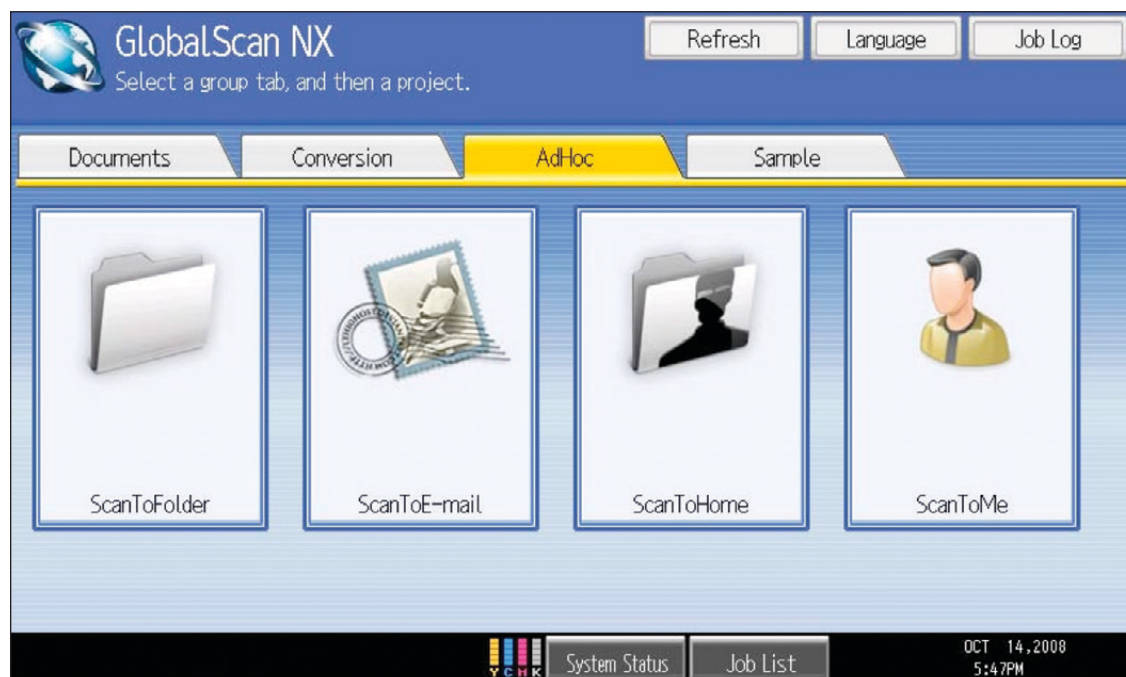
GlobalScan NX
Select a group tab, and then a project.

Refresh
Language
Job Log

Documents
Conversion
AdHoc
Sample

ScanToFolder
ScanToE-mail
ScanToHome
ScanToMe

Y C M K
System Status
Job List
OCT 14,2008
5:47PM